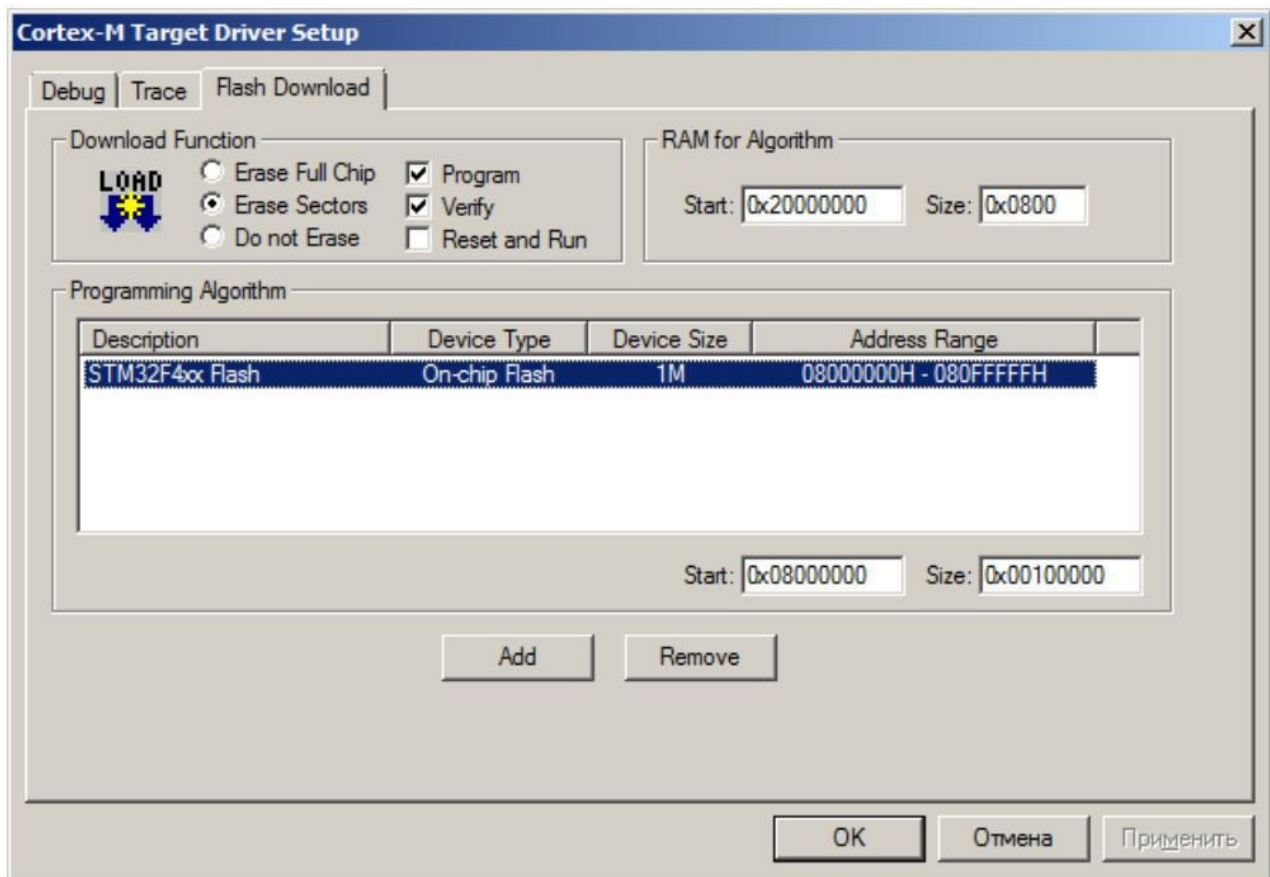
Cortex-M Target Driver Setup

Debug | Trace | Flash Download

Download Function
LOAD
Erase Full Chip
Erase Sectors
Do not Erase
Program
Verify
Reset and Run

RAM for Algorithm
Start: 0x20000000 Size: 0x0800

Programming Algorithm

| Description | Device Type | Device Size | Address Range |
|---|---|---|---|
| STM32F4xx Flash | On-chip Flash | 1M | 08000000H - 080FFFFFH |

Start: 0x08000000 Size: 0x00100000

Add Remove

OK Отмена Применить